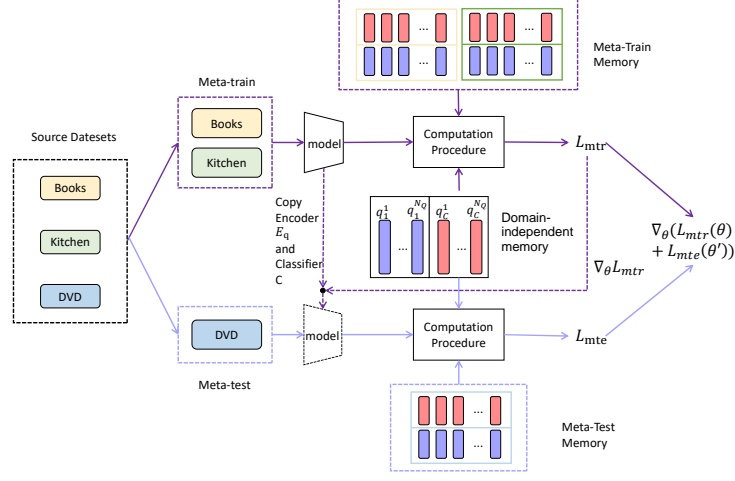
...
...
Meta-Train Memory

Meta-train
Books
Kitchen
model
Computation Procedure
$L_{\mathrm{mtr}}$

Source Datasets
Books
Kitchen
DVD

Copy Encoder $E_q$ and Classifier C

$q_1^1$ ... $q_1^{N_Q}$ $q_C^1$ ... $q_C^{N_Q}$
Domain-independent memory

$\nabla_\theta L_{mtr}$

$\nabla_\theta(L_{mtr}(\theta) + L_{mte}(\theta'))$

DVD
model
Computation Procedure
$L_{\mathrm{mte}}$

Meta-test

...
...
Meta-Test Memory